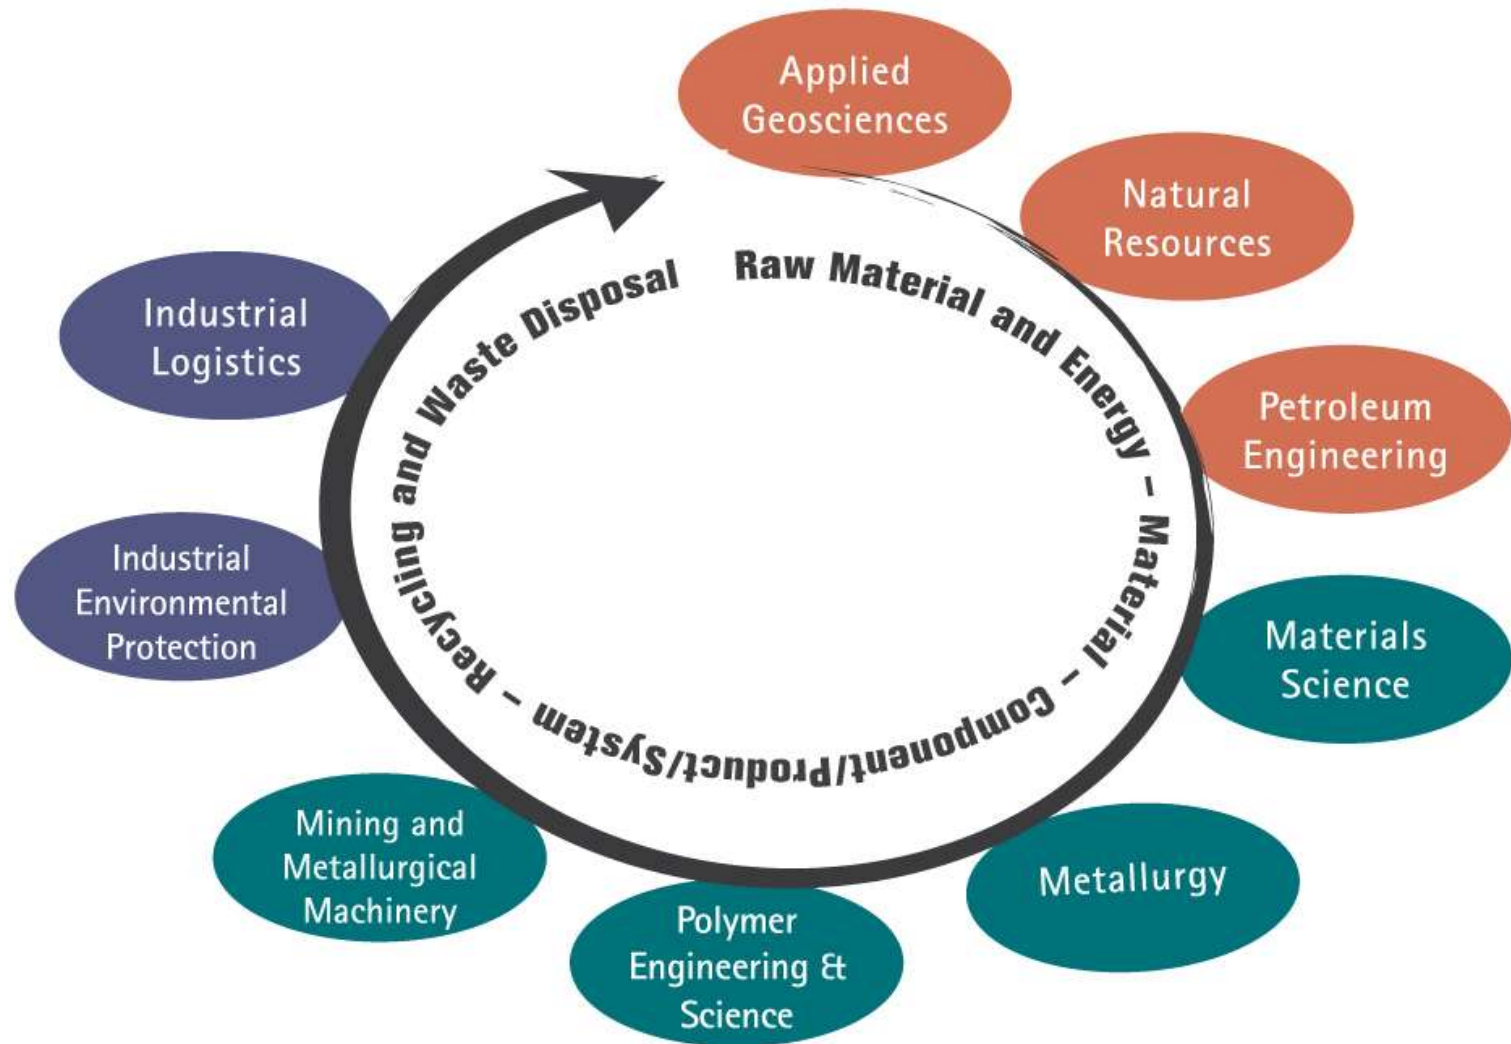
Applied Geosciences

Natural Resources

Petroleum Engineering

Materials Science

Metallurgy

Polymer Engineering & Science

Mining and Metallurgical Machinery

Industrial Environmental Protection

Industrial Logistics

Raw Material and Energy – Material – Component/Product/System – Recycling and Waste Disposal